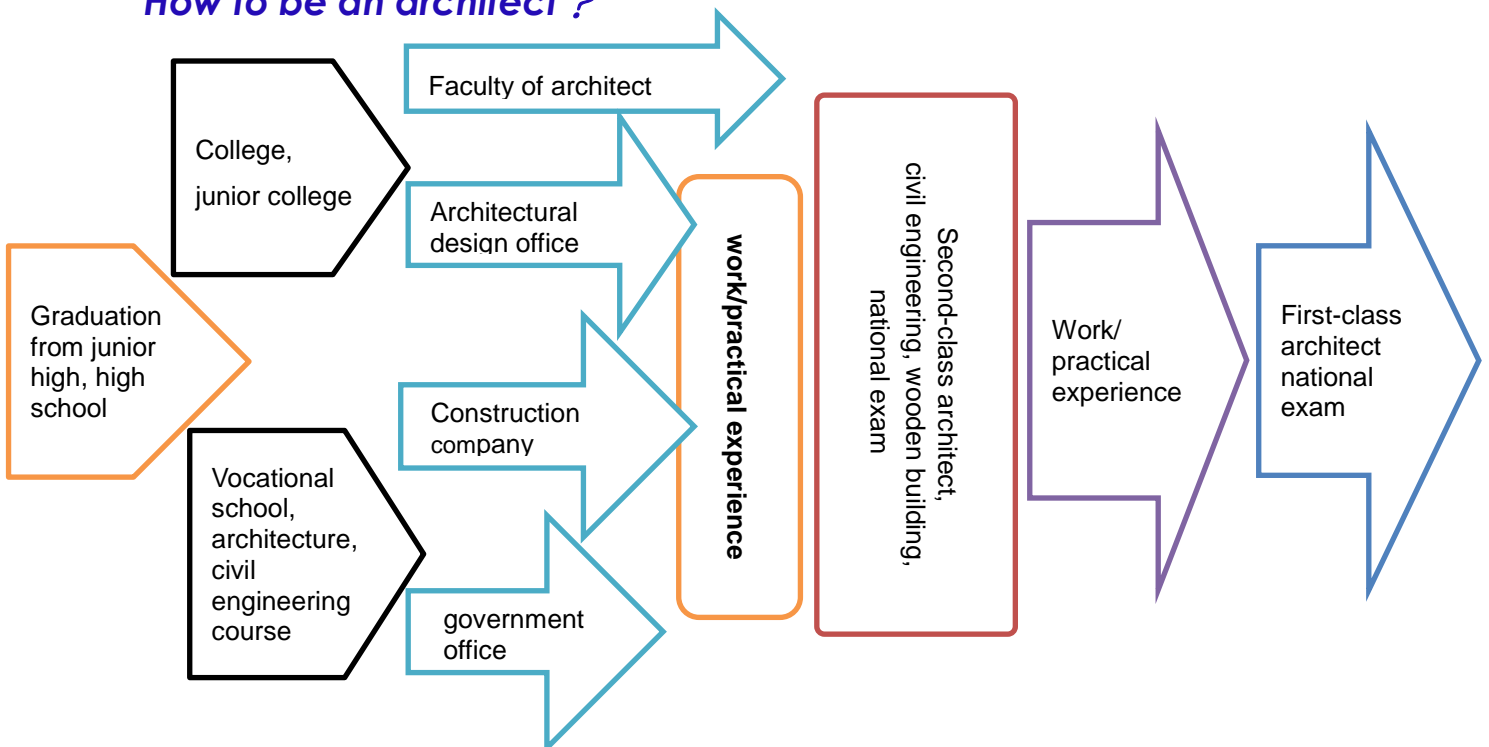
How to be an architect ?

Graduation from junior high, high school

College, junior college

Vocational school, architecture, civil engineering course

Faculty of architect

Architectural design office

Construction company

government office

work/practical experience

Second-class architect, civil engineering, wooden building, national exam

Work/ practical experience

First-class architect national exam